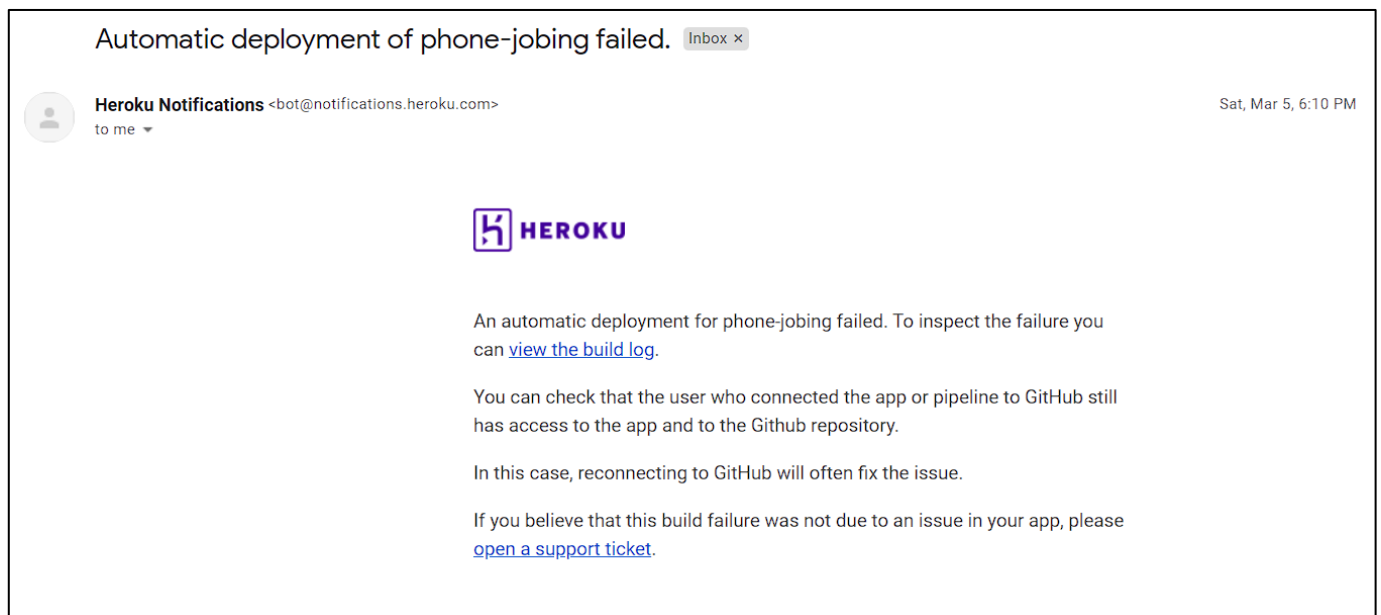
Automatic deployment of phone-jobing failed. Inbox ×

Heroku Notifications <bot@notifications.heroku.com>
to me

Sat, Mar 5, 6:10 PM

HEROKU

An automatic deployment for phone-jobing failed. To inspect the failure you can view the build log.

You can check that the user who connected the app or pipeline to GitHub still has access to the app and to the Github repository.

In this case, reconnecting to GitHub will often fix the issue.

If you believe that this build failure was not due to an issue in your app, please open a support ticket.